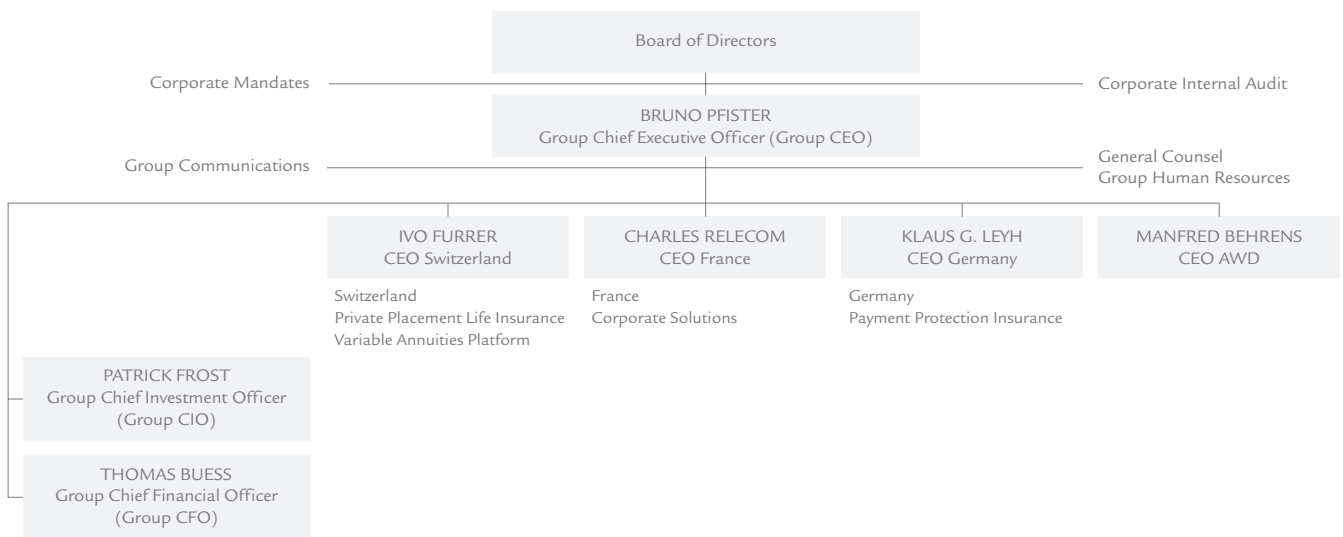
Board of Directors

Corporate Mandates

Corporate Internal Audit

BRUNO PFISTER
Group Chief Executive Officer (Group CEO)

Group Communications

General Counsel
Group Human Resources

IVO FURRER
CEO Switzerland

Switzerland
Private Placement Life Insurance
Variable Annuities Platform

CHARLES RELECOM
CEO France

France
Corporate Solutions

KLAUS G. LEYH
CEO Germany

Germany
Payment Protection Insurance

MANFRED BEHRENS
CEO AWD

PATRICK FROST
Group Chief Investment Officer
(Group CIO)

THOMAS BUESS
Group Chief Financial Officer
(Group CFO)